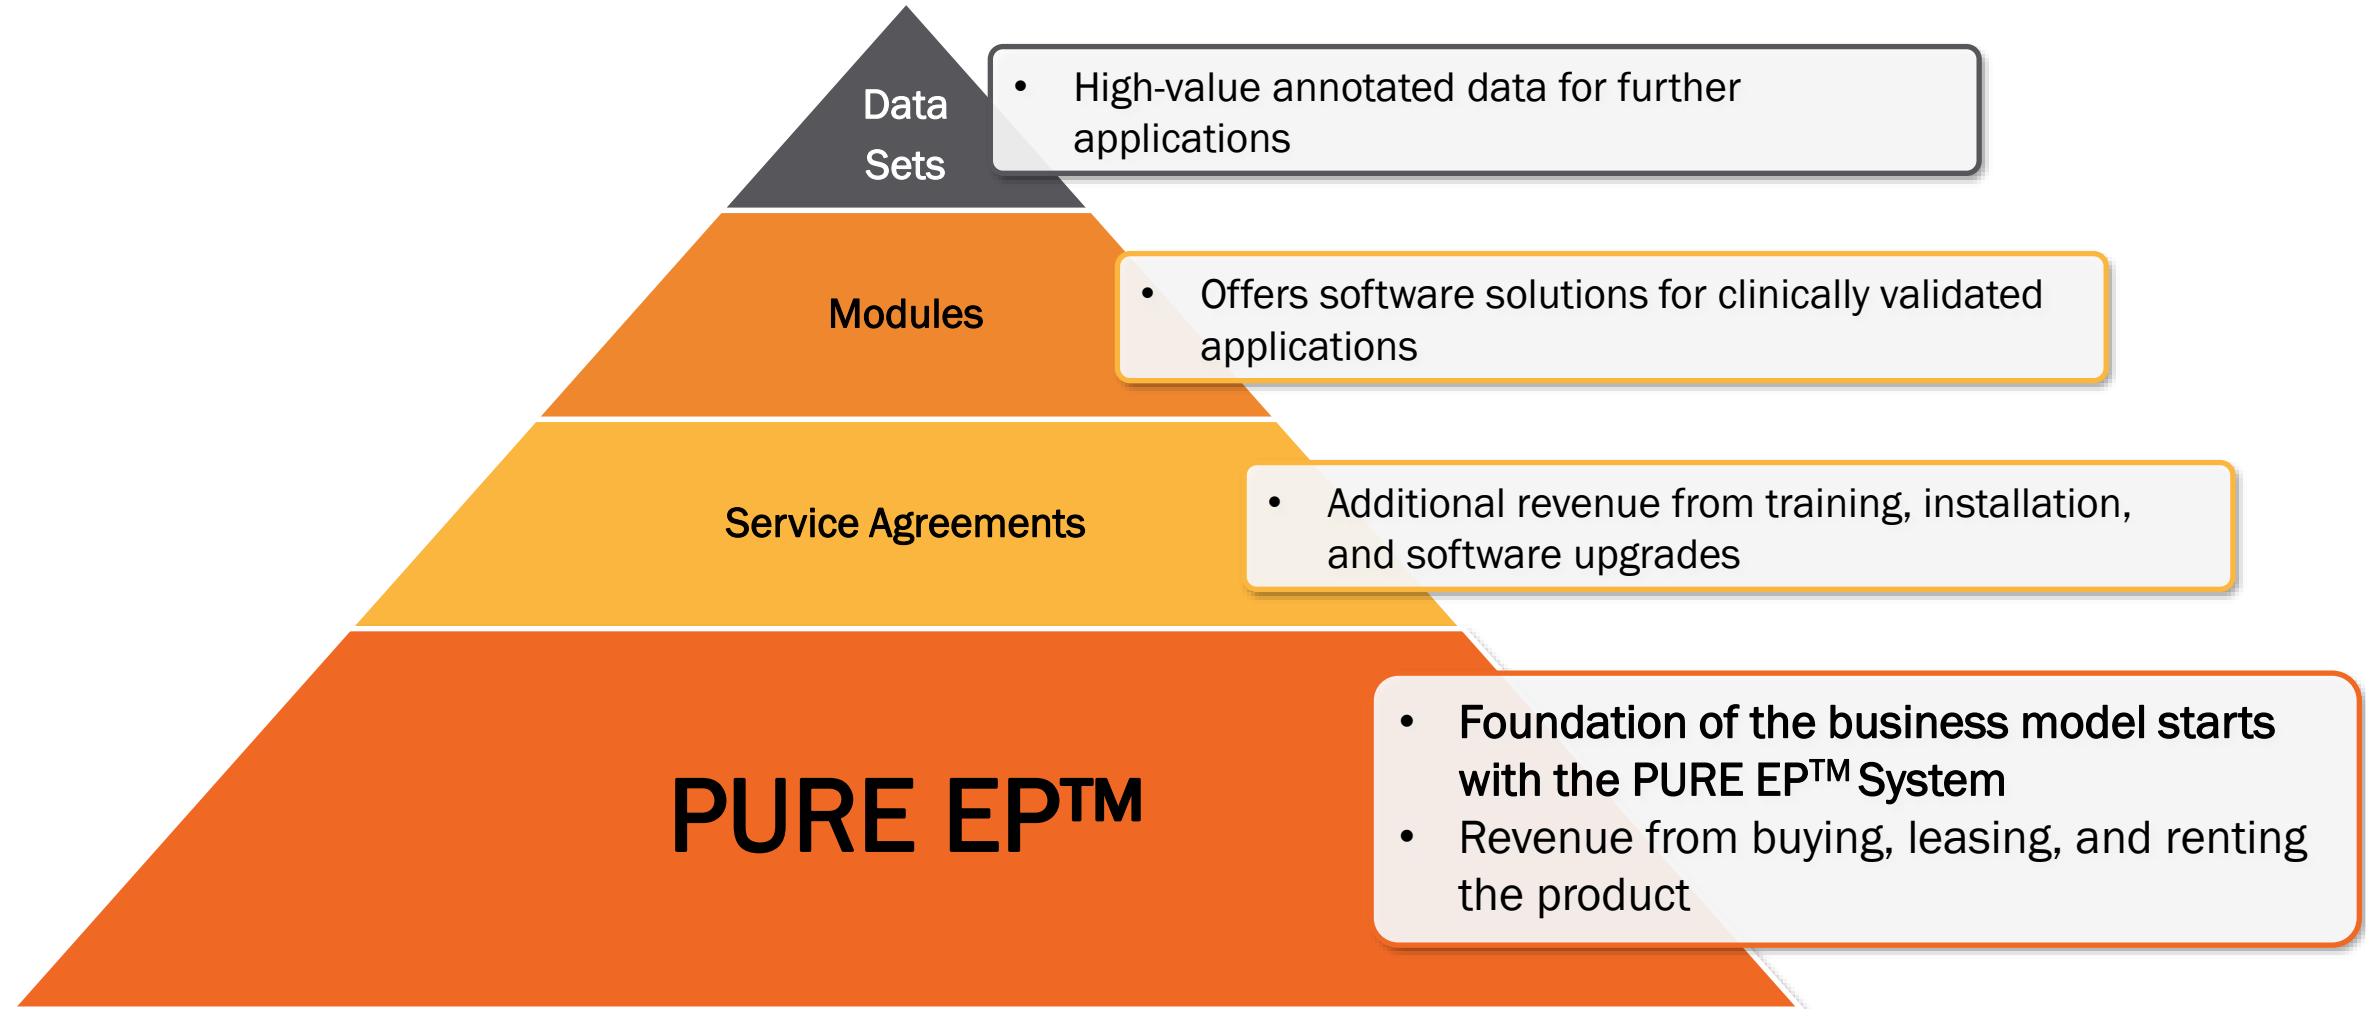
Data Sets

• High-value annotated data for further applications

Modules

• Offers software solutions for clinically validated applications

Service Agreements

• Additional revenue from training, installation, and software upgrades

PURE EP™

• Foundation of the business model starts with the PURE EP™ System
• Revenue from buying, leasing, and renting the product